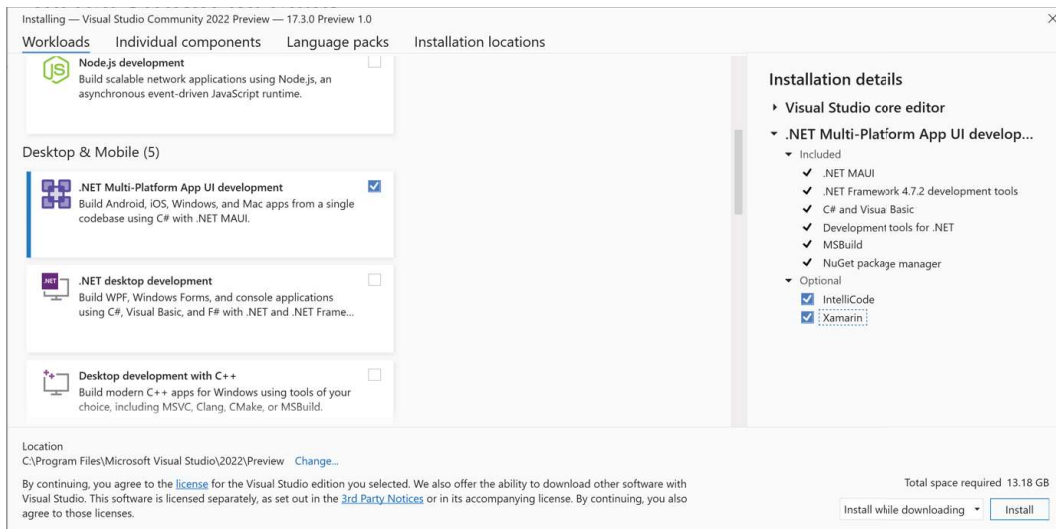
Installing — Visual Studio Community 2022 Preview — 17.3.0 Preview 1.0

Workloads Individual components Language packs Installation locations

Node.js development
Build scalable network applications using Node.js, an asynchronous event-driven JavaScript runtime.

Desktop & Mobile (5)

.NET Multi-Platform App UI development
Build Android, iOS, Windows, and Mac apps from a single codebase using C# with .NET MAUI.

.NET desktop development
Build WPF, Windows Forms, and console applications using C#, Visual Basic, and F# with .NET and .NET Frame...

Desktop development with C++
Build modern C++ apps for Windows using tools of your choice, including MSVC, Clang, CMake, or MSBuild.

Installation details
Visual Studio core editor
.NET Multi-Platform App UI develop...
Included
.NET MAUI
.NET Framework 4.7.2 development tools
C# and Visual Basic
Development tools for .NET
MSBuild
NuGet package manager
Optional
IntelliCode
Xamarin

Location
C:\Program Files\Microsoft Visual Studio\2022\Preview Change...

By continuing, you agree to the license for the Visual Studio edition you selected. We also offer the ability to download other software with Visual Studio. This software is licensed separately, as set out in the 3rd Party Notices or in its accompanying license. By continuing, you also agree to those licenses.

Total space required 13.18 GB

Install while downloading Install